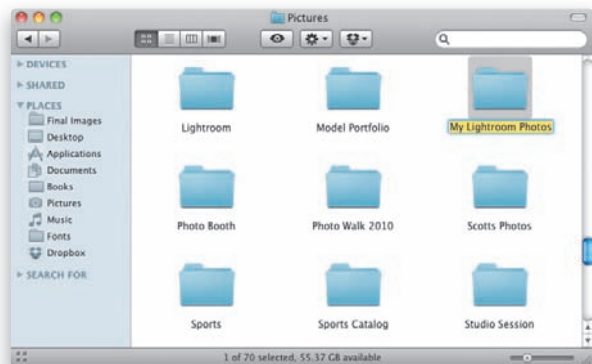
Pictures

DEVICES
SHARED
PLACES
Final Images
Desktop
Applications
Documents
Books
Pictures
Music
Fonts
Dropbox
SEARCH FOR

Lightroom
Model Portfolio
My Lightroom Photos
Photo Booth
Photo Walk 2010
Scotts Photos
Sports
Sports Catalog
Studio Session

1 of 70 selected, 55.37 GB available